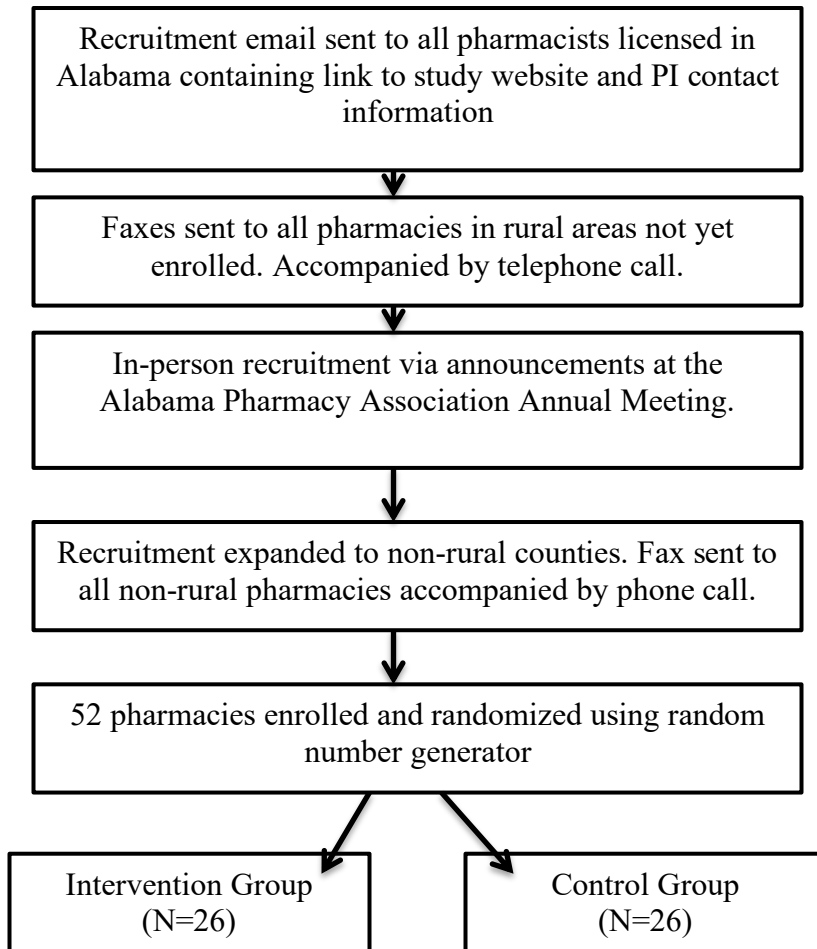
Recruitment email sent to all pharmacists licensed in Alabama containing link to study website and PI contact information

Faxes sent to all pharmacies in rural areas not yet enrolled. Accompanied by telephone call.

In-person recruitment via announcements at the Alabama Pharmacy Association Annual Meeting.

Recruitment expanded to non-rural counties. Fax sent to all non-rural pharmacies accompanied by phone call.

52 pharmacies enrolled and randomized using random number generator

Intervention Group (N=26)

Control Group (N=26)